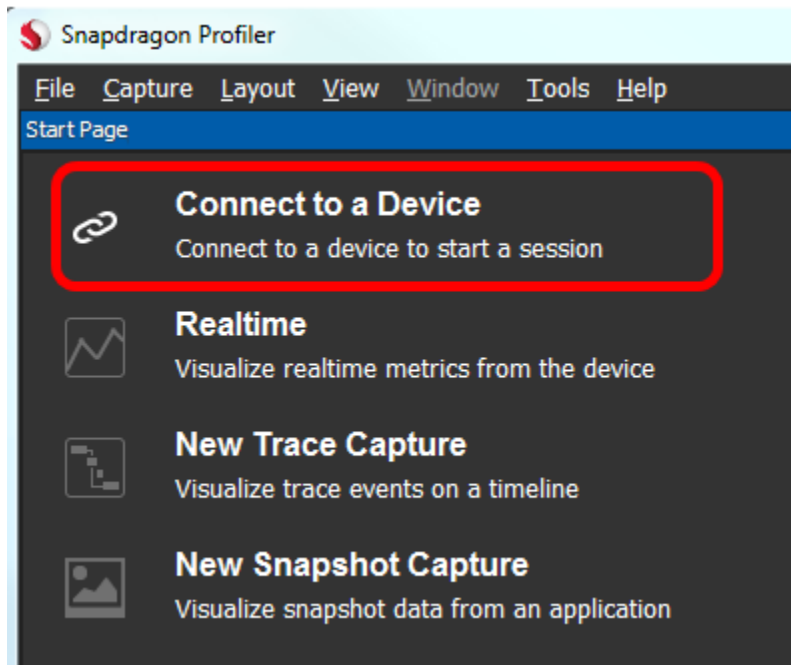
Snapdragon Profiler

File Capture Layout View Window Tools Help

Start Page

Connect to a Device
Connect to a device to start a session

Realtime
Visualize realtime metrics from the device

New Trace Capture
Visualize trace events on a timeline

New Snapshot Capture
Visualize snapshot data from an application